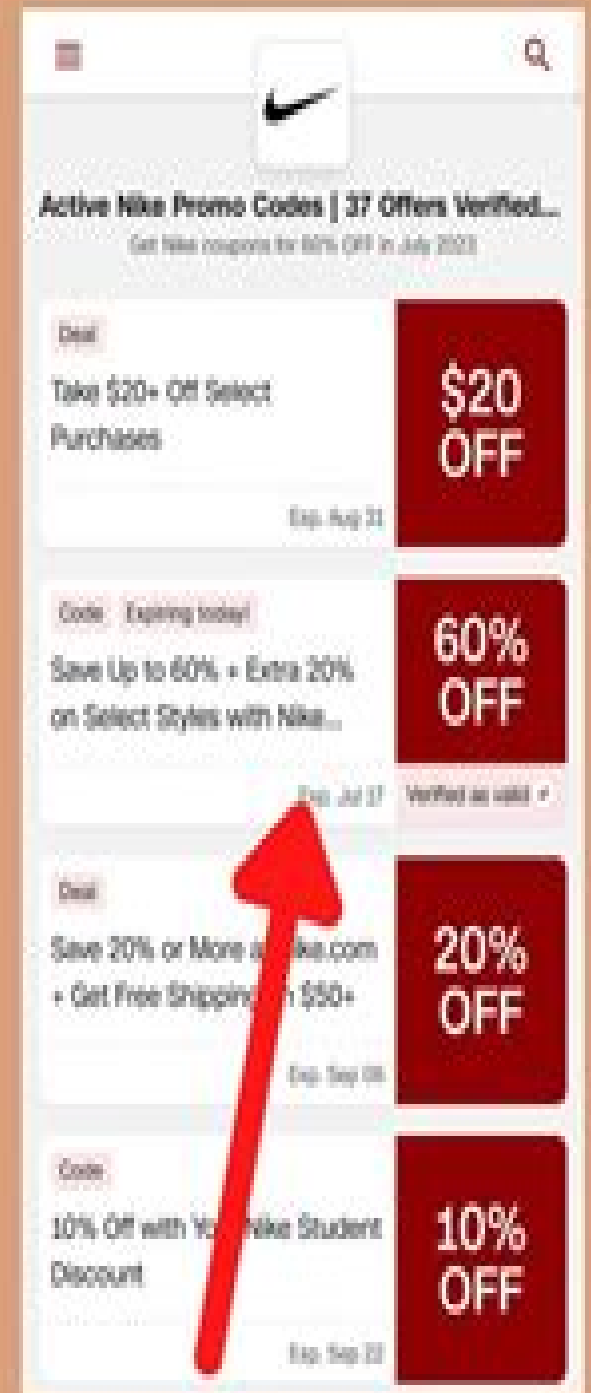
Active Nike Promo Codes | 37 Offers Verified...

Get Nike coupons for 60% OFF in July 2023

Deal

Take $20+ Off Select Purchases

$20 OFF

Exp. Aug 31

Code Expiring today!

Save Up to 60% + Extra 20% on Select Styles with Nike...

60% OFF

Exp. Jul 17

Verified as valid ✓

Deal

Save 20% or More a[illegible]ke.com + Get Free Shippin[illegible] $50+

20% OFF

Exp. Sep 06

Code

10% Off with Yo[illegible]Nike Student Discount

10% OFF

Exp. Sep 22